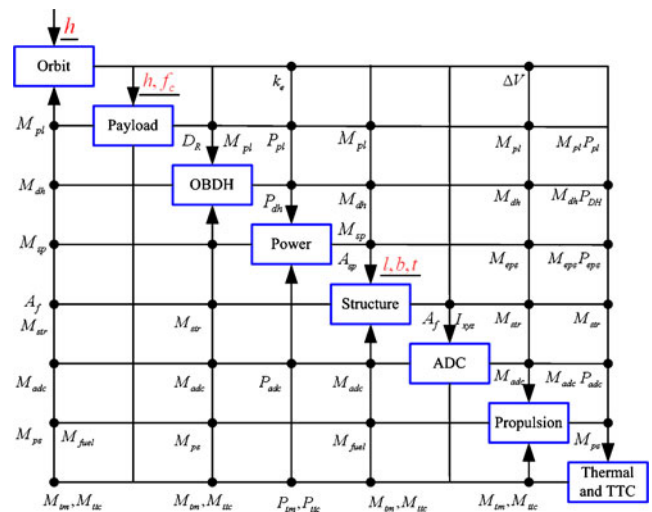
$h$

Orbit

$h, f_c$

$k_e$

$\Delta V$

$M_{pl}$

Payload

$D_R$ $M_{pl}$

$P_{pl}$

$M_{pl}$

$M_{pl}$

$M_{pl} P_{pl}$

$M_{dh}$

OBDH

$M_{dh}$

$M_{dh}$

$M_{dh} P_{DH}$

$P_{dh}$

$M_{sp}$

Power

$M_{sp}$

$A_{sp}$

$l, b, t$

$M_{eps}$

$M_{eps} P_{eps}$

$A_f$

$M_{str}$

Structure

$M_{str}$

$A_f$

$I_{xyz}$

$M_{str}$

$M_{str}$

ADC

$M_{adc}$

$M_{adc}$

$P_{adc}$

$M_{adc}$

$M_{adc}$

$M_{adc} P_{adc}$

Propulsion

$M_{ps}$

$M_{fuel}$

$M_{ps}$

$M_{fuel}$

$M_{ps}$

Thermal and TTC

$M_{tm}, M_{ttc}$

$M_{tm}, M_{ttc}$

$P_{tm}, P_{ttc}$

$M_{tm}, M_{ttc}$

$M_{tm}, M_{ttc}$